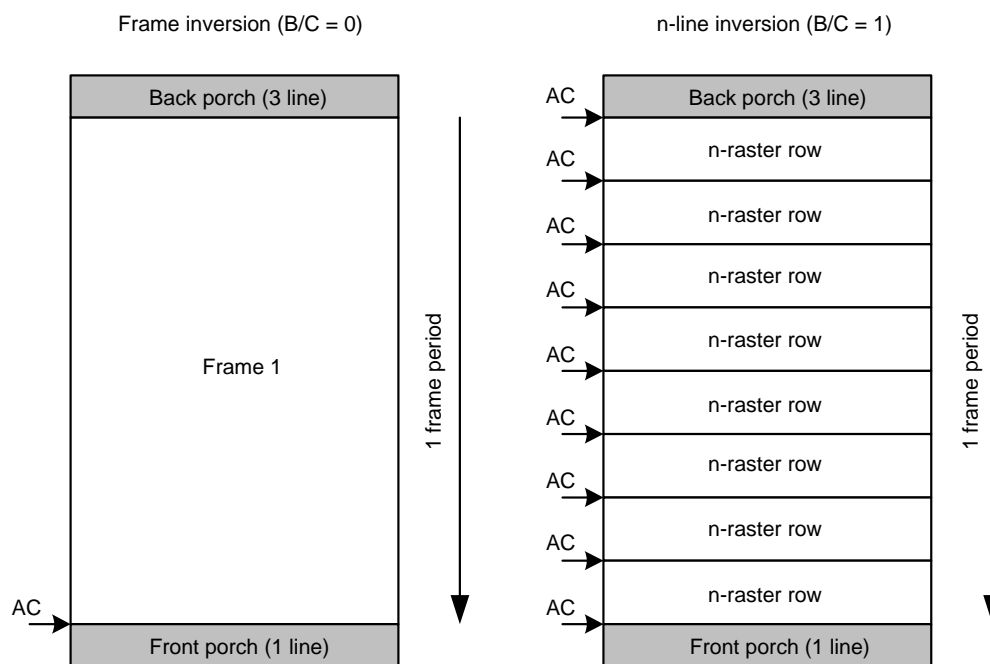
Frame inversion (B/C = 0)

Back porch (3 line)

Frame 1

1 frame period

AC

Front porch (1 line)

n-line inversion (B/C = 1)

AC

Back porch (3 line)

AC

n-raster row

AC

n-raster row

AC

n-raster row

AC

n-raster row

AC

n-raster row

AC

n-raster row

AC

n-raster row

AC

n-raster row

AC

Front porch (1 line)

1 frame period